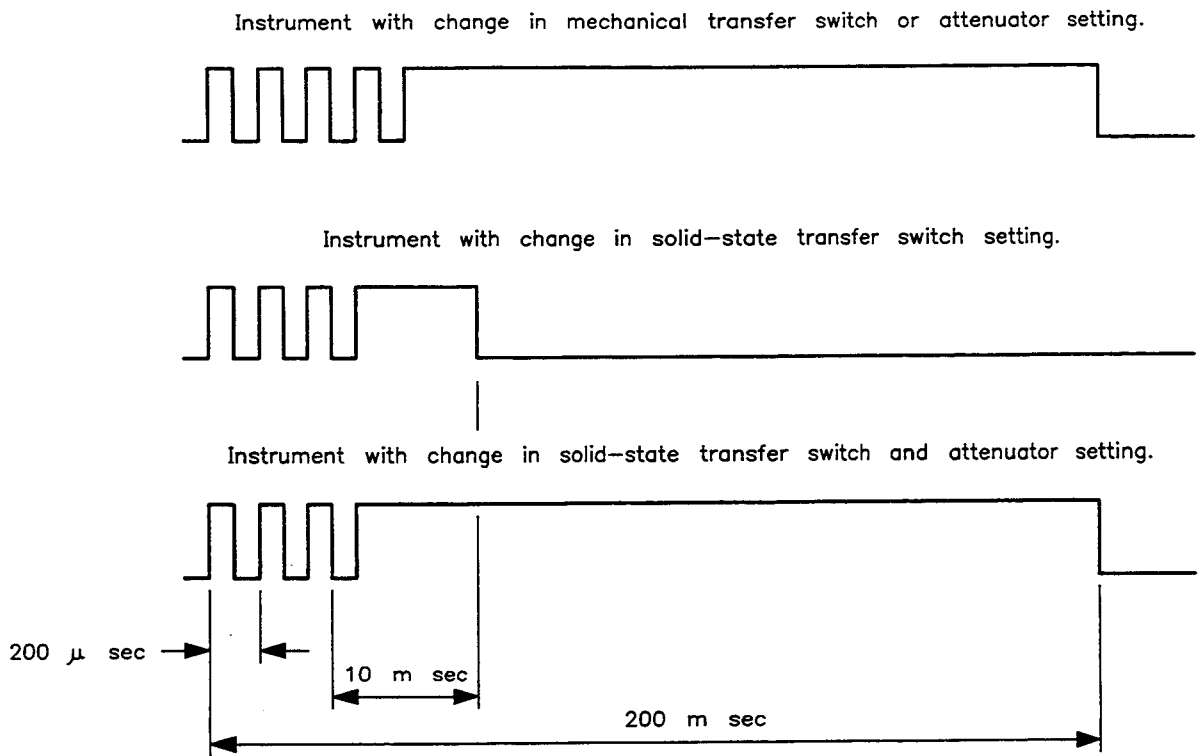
Instrument with change in mechanical transfer switch or attenuator setting.

Instrument with change in solid–state transfer switch setting.

Instrument with change in solid–state transfer switch and attenuator setting.

200 $\mu$ sec

10 m sec

200 m sec